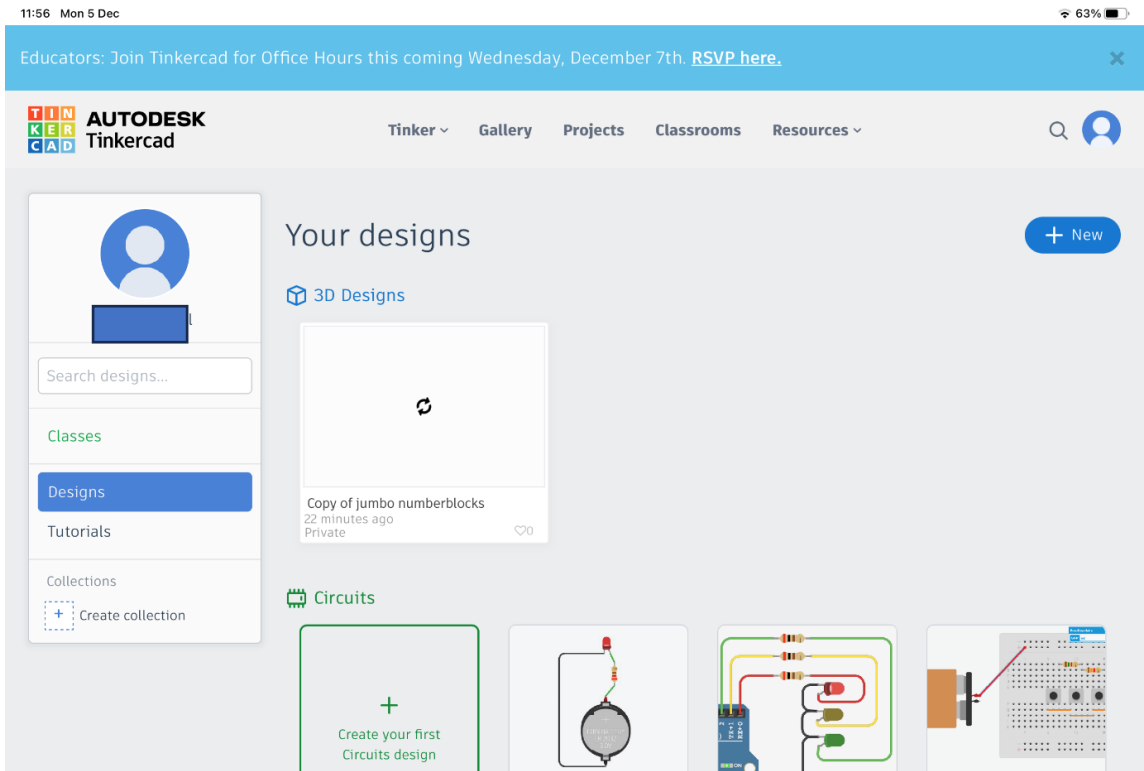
11:56 Mon 5 Dec

63%

Educators: Join Tinkercad for Office Hours this coming Wednesday, December 7th. RSVP here.

TIN KER CAD AUTODESK Tinkercad

Tinker Gallery Projects Classrooms Resources

Your designs

+ New

3D Designs

Copy of jumbo numberblocks
22 minutes ago
Private
0

Search designs...

Classes

Designs

Tutorials

Collections

+ Create collection

Circuits

+
Create your first Circuits design